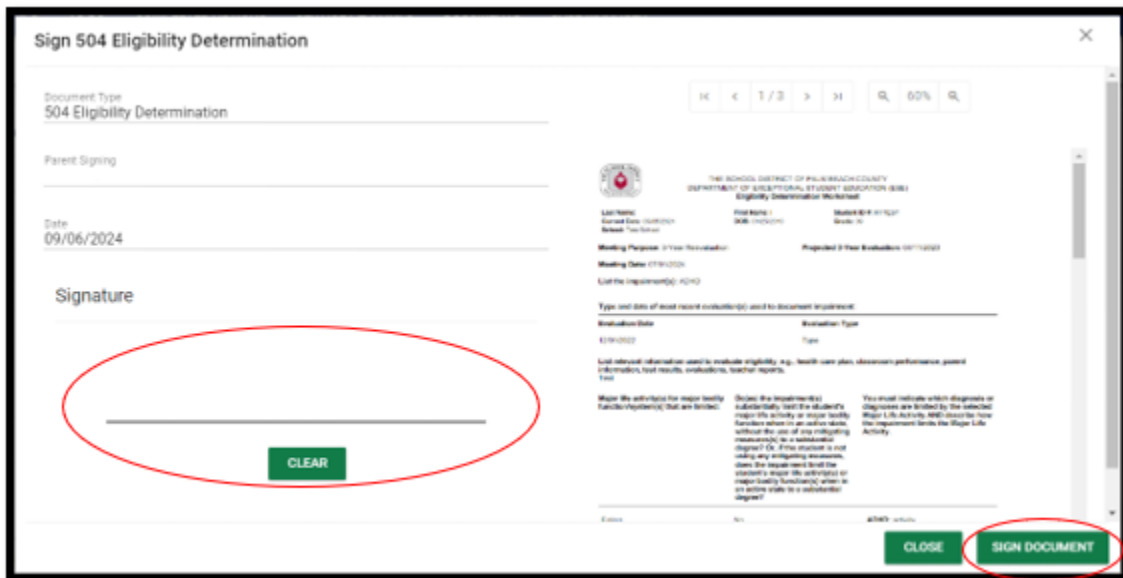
Sign 504 Eligibility Determination

Document Type
504 Eligibility Determination

Parent Signing

Date
09/06/2024

Signature

CLEAR

1 / 3

60%

THE SCHOOL DISTRICT OF PALM BEACH COUNTY
DEPARTMENT OF EXCEPTIONAL STUDENT EDUCATION (ESE)
Eligibility Determination Worksheet

Last Name: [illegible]
Current Date: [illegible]
School: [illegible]

First Name: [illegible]
DOB: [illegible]

Student ID #: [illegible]
Grade: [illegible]

Meeting Purpose: 3 Year Reevaluation

Projected 3 Year Evaluation: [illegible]

Meeting Date: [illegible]

List the impairment(s): ADHD

Type and date of most recent evaluation(s) used to document impairment

| Evaluation Date | Evaluation Type |
|---|---|
| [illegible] | Type |

List relevant information used to evaluate eligibility, e.g., health care plan, classroom performance, parent information, test results, evaluations, teacher reports.
Test

| Major life activity(s) or major bodily function/system(s) that are limited: | Do/does the impairment(s) substantially limit the student's major life activity or major bodily function when in an active state, without the use of any mitigating measure(s) to a substantial degree? Or, if the student is not using any mitigating measures, does the impairment limit the student's major life activity(s) or major bodily function(s) when in an active state to a substantial degree? | You must indicate which diagnosis or diagnoses are limited by the selected Major Life Activity AND describe how the impairment limits the Major Life Activity. |
|---|---|---|
| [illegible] | No | ADHD: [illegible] |

CLOSE

SIGN DOCUMENT